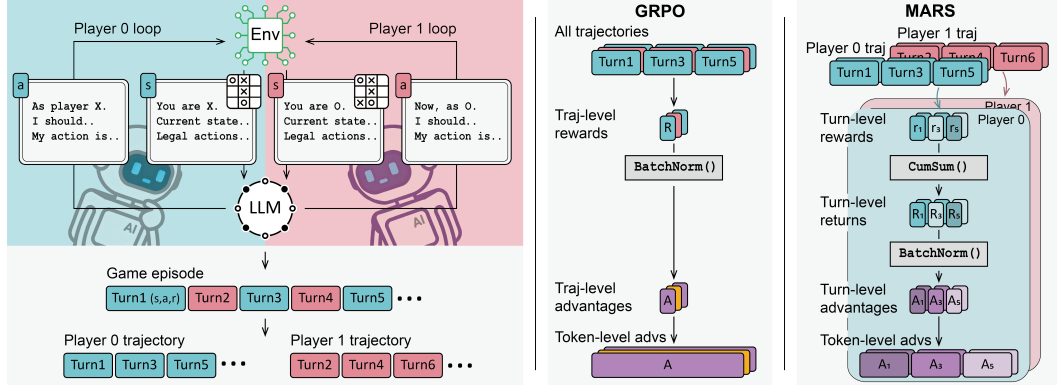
Player 0 loop

Env

Player 1 loop

a

As player X.
I should..
My action is..

s

You are X.
Current state..
Legal actions..

s

You are O.
Current state..
Legal actions..

a

Now, as O.
I should..
My action is..

AI

LLM

AI

Game episode

Turn1 (s,a,r) Turn2 Turn3 Turn4 Turn5 • • •

Player 0 trajectory

Turn1 Turn3 Turn5 • • •

Player 1 trajectory

Turn2 Turn4 Turn6 • • •

GRPO

All trajectories

Turn1 Turn3 Turn5

Traj-level rewards

R

BatchNorm()

Traj-level advantages

A

Token-level advs

A

MARS

Player 1 traj

Player 0 traj

Turn2 Turn4 Turn6

Turn1 Turn3 Turn5

Player 1

Player 0

Turn-level rewards

$r_1$ $r_3$ $r_5$

CumSum()

Turn-level returns

$R_1$ $R_3$ $R_5$

BatchNorm()

Turn-level advantages

$A_1$ $A_3$ $A_5$

Token-level advs

$A_1$ $A_3$ $A_5$